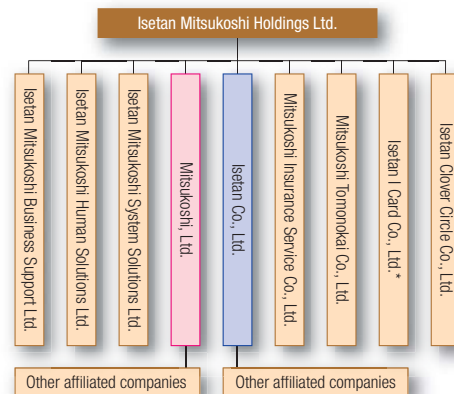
Isetan Mitsukoshi Holdings Ltd.

Isetan Mitsukoshi Business Support Ltd.

Isetan Mitsukoshi Human Solutions Ltd.

Isetan Mitsukoshi System Solutions Ltd.

Mitsukoshi, Ltd.

Isetan Co., Ltd.

Mitsukoshi Insurance Service Co., Ltd.

Mitsukoshi Tomonokai Co., Ltd.

Isetan I Card Co., Ltd.*

Isetan Clover Circle Co., Ltd.

Other affiliated companies

Other affiliated companies